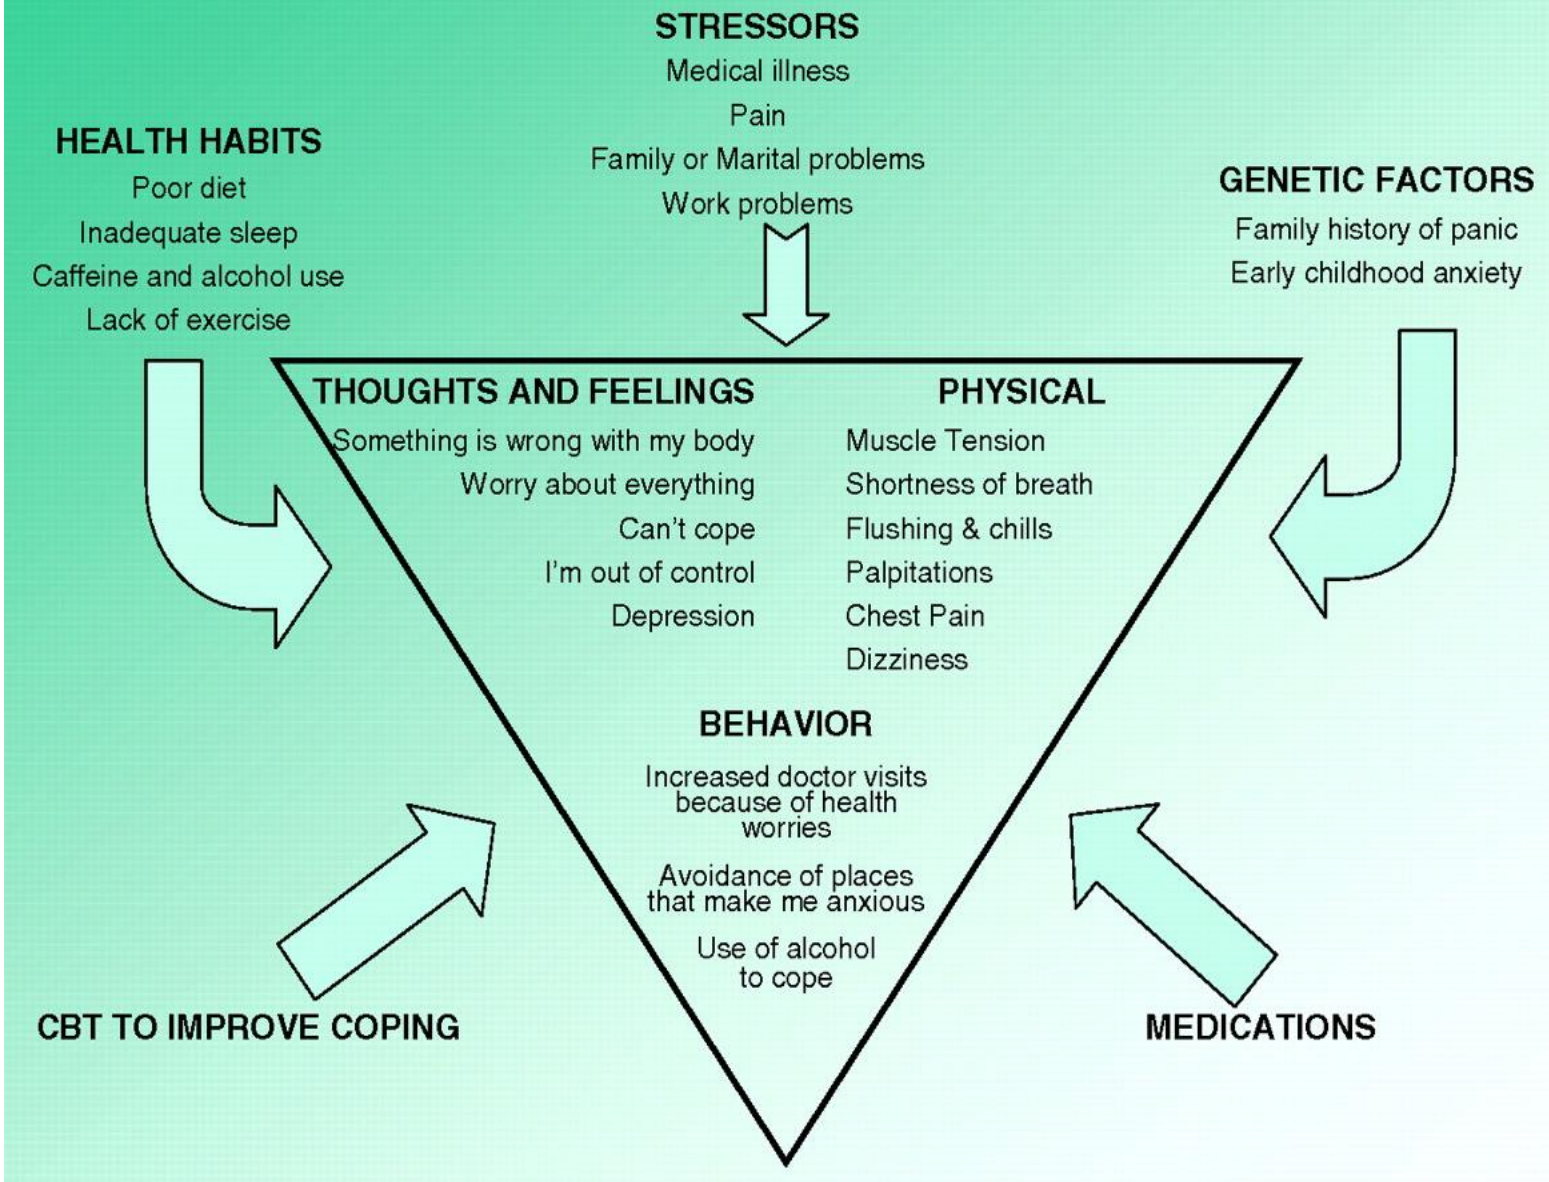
STRESSORS
Medical illness
Pain
Family or Marital problems
Work problems

HEALTH HABITS
Poor diet
Inadequate sleep
Caffeine and alcohol use
Lack of exercise

GENETIC FACTORS
Family history of panic
Early childhood anxiety

THOUGHTS AND FEELINGS
Something is wrong with my body
Worry about everything
Can't cope
I'm out of control
Depression

PHYSICAL
Muscle Tension
Shortness of breath
Flushing & chills
Palpitations
Chest Pain
Dizziness

BEHAVIOR
Increased doctor visits because of health worries
Avoidance of places that make me anxious
Use of alcohol to cope

CBT TO IMPROVE COPING

MEDICATIONS